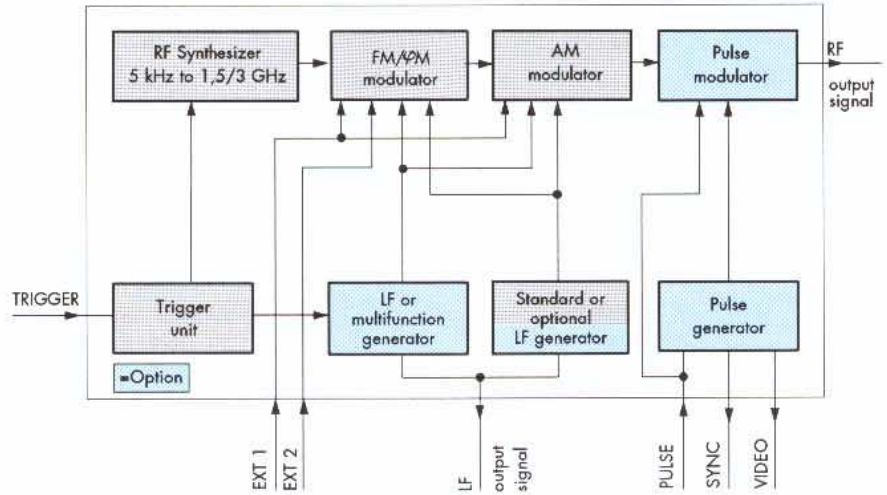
RF Synthesizer
5 kHz to 1,5/3 GHz

FM/φM
modulator

AM
modulator

Pulse
modulator

RF
output
signal

TRIGGER

Trigger
unit

LF or
multifunction
generator

Standard or
optional
LF generator

Pulse
generator

=Option

EXT 1
EXT 2

LF
output
signal

PULSE
SYNC
VIDEO